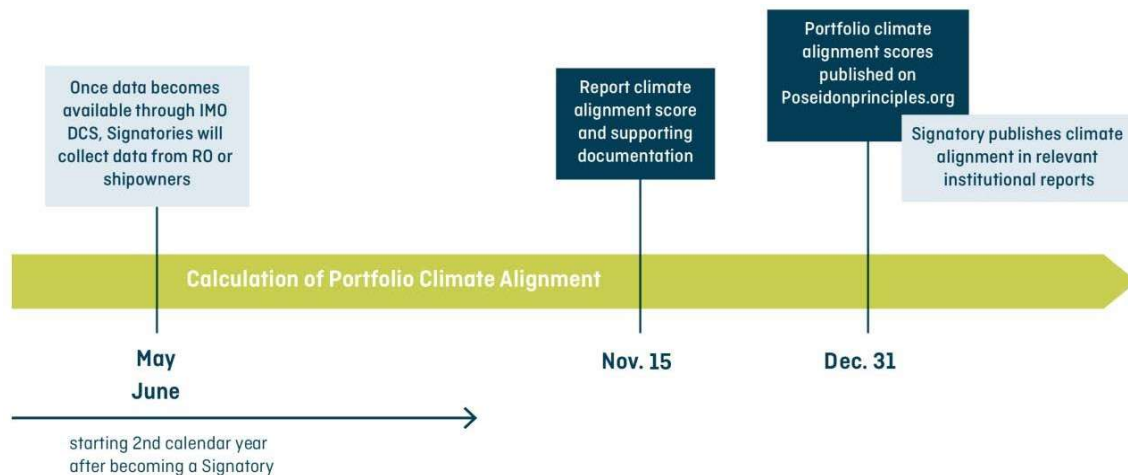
Once data becomes available through IMO DCS, Signatories will collect data from RO or shipowners

Report climate alignment score and supporting documentation

Portfolio climate alignment scores published on Poseidonprinciples.org

Signatory publishes climate alignment in relevant institutional reports

Calculation of Portfolio Climate Alignment

May
June

Nov. 15

Dec. 31

starting 2nd calendar year after becoming a Signatory